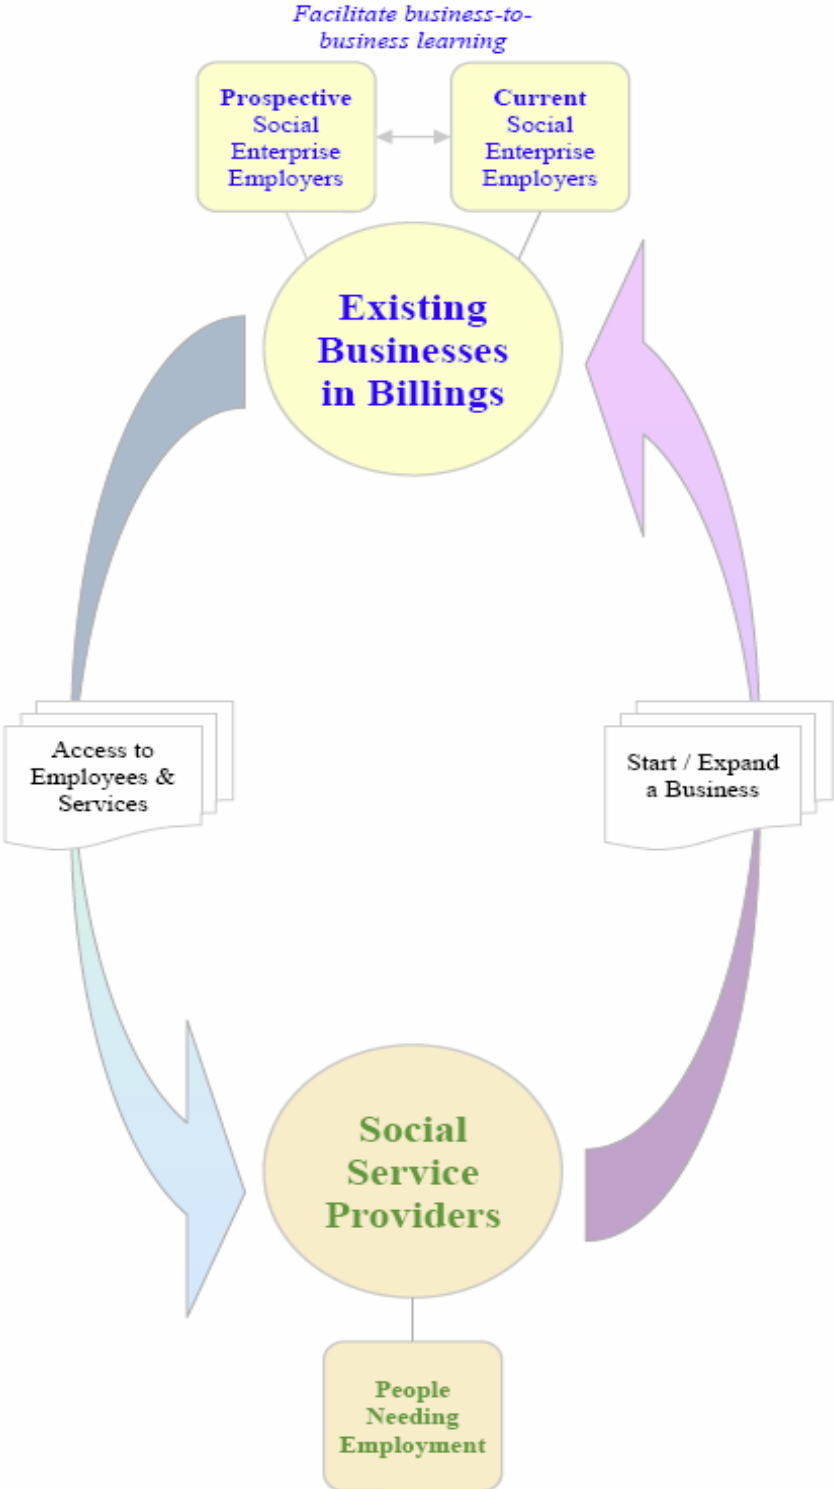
Facilitate business-to-business learning

Prospective Social Enterprise Employers

Current Social Enterprise Employers

Existing Businesses in Billings

Access to Employees & Services

Start / Expand a Business

Social Service Providers

People Needing Employment